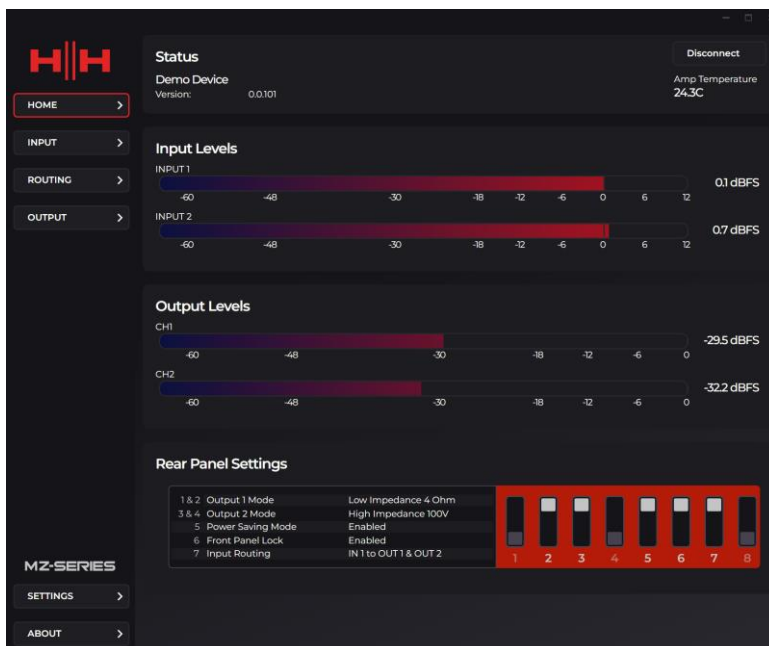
HH

HOME

INPUT

ROUTING

OUTPUT

Status

Demo Device
Version: 0.0.101

Disconnect

Amp Temperature
24.3C

Input Levels

INPUT 1
-60 -48 -30 -18 -12 -6 0 6 12
0.1 dBFS

INPUT 2
-60 -48 -30 -18 -12 -6 0 6 12
0.7 dBFS

Output Levels

CH1
-60 -48 -30 -18 -12 -6 0
-29.5 dBFS

CH2
-60 -48 -30 -18 -12 -6 0
-32.2 dBFS

Rear Panel Settings

| | | |
|---|---|---|
| 1 & 2 | Output 1 Mode | Low Impedance 4 Ohm |
| 3 & 4 | Output 2 Mode | High Impedance 100V |
| 5 | Power Saving Mode | Enabled |
| 6 | Front Panel Lock | Enabled |
| 7 | Input Routing | IN 1 to OUT 1 & OUT 2 |

1 2 3 4 5 6 7 8

MZ-SERIES

SETTINGS

ABOUT